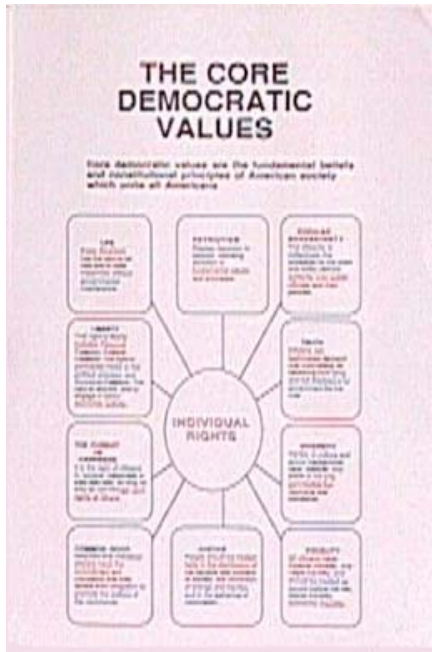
THE CORE DEMOCRATIC VALUES

Core democratic values are the fundamental beliefs and constitutional principles of American society which unite all Americans

LIFE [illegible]

PATRIOTISM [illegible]

POPULAR SOVEREIGNTY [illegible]

LIBERTY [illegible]

TRUTH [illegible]

INDIVIDUAL RIGHTS

THE PURSUIT OF HAPPINESS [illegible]

DIVERSITY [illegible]

COMMON GOOD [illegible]

JUSTICE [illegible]

EQUALITY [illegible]